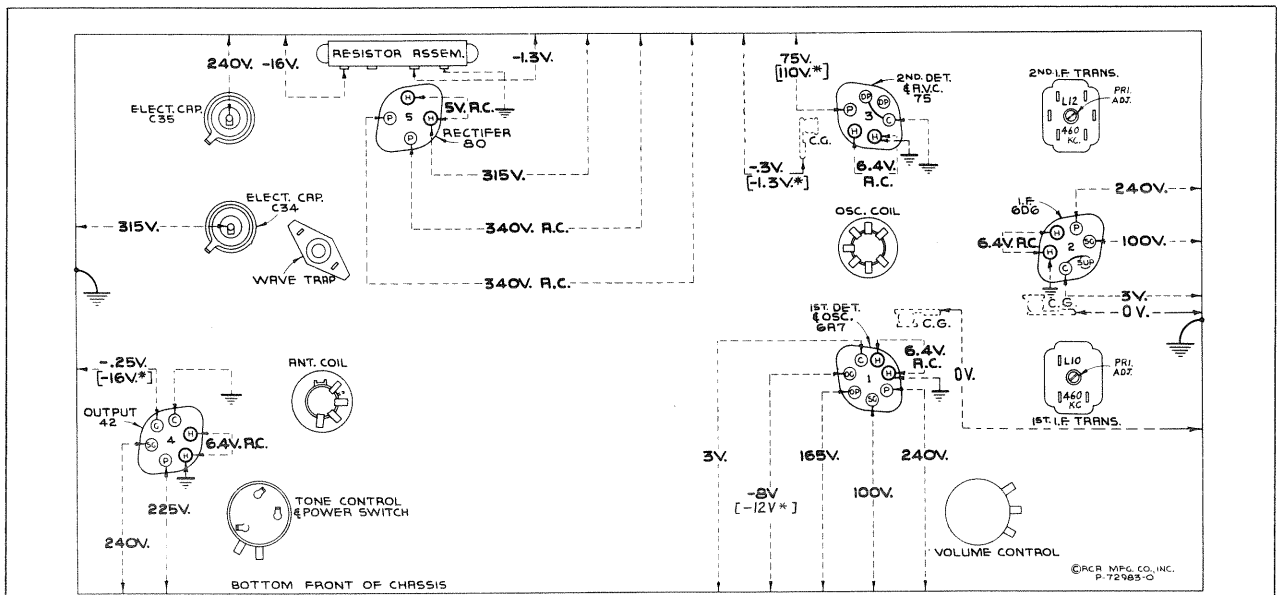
RESISTOR ASSEM.

240V. -16V.

-1.3V.

ELECT. CAP. C35

H

5V. A.C.

P 5 H RECTIFER 80

P

315V.

ELECT. CAP. C34

315V.

340V. A.C.

WAVE TRAP

340V. A.C.

75V. [110V.*]

2ND. DET. & A.V.C. 75

DP DP

P 3 C

C.G.

H H

-3V. [-1.3V.*]

6.4V. A.C.

2ND. I.F. TRANS.

L12

PRI. ADJ.

460 KC.

OSC. COIL

I.F. 6D6

240V.

P

6.4V. A.C.

H 2 SG

100V.

H C SUP

C.G.

3V.

C.G.

0V.

1ST. DET. & OSC. 6A7

C H

6.4V. A.C.

OG 1 H

0V.

GP SG P

L10

PRI. ADJ.

460 KC

1ST. I.F. TRANS.

-.25V. [-16V.*]

ANT. COIL

OUTPUT 42

C C

SG 4 H

6.4V. A.C.

P H

3V.

165V.

240V.

225V.

TONE CONTROL & POWER SWITCH

-8V [-12V*]

100V.

240V.

VOLUME CONTROL

BOTTOM FRONT OF CHASSIS

©RCA MFG. CO., INC. P-72983-0